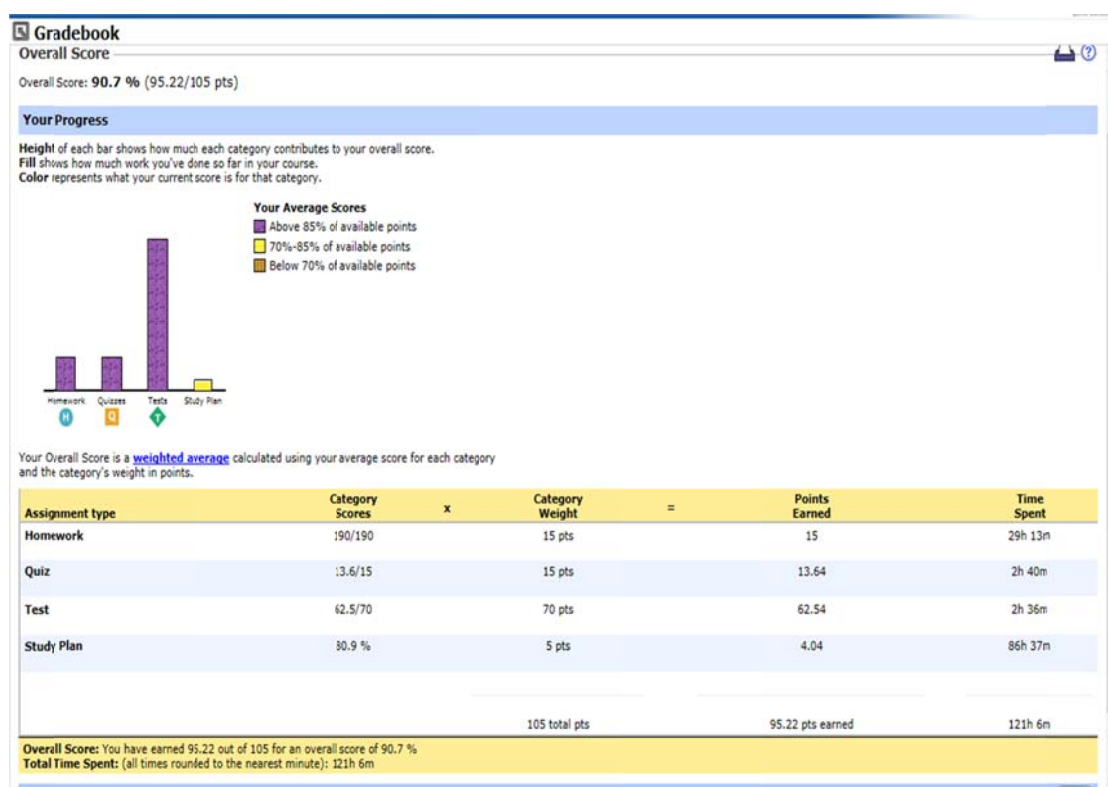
Gradebook

Overall Score

Overall Score: 90.7 % (95.22/105 pts)

Your Progress

Height of each bar shows how much each category contributes to your overall score.
Fill shows how much work you've done so far in your course.
Color represents what your current score is for that category.

Your Average Scores
Above 85% of available points
70%-85% of available points
Below 70% of available points

Homework H
Quizzes Q
Tests T
Study Plan

Your Overall Score is a weighted average calculated using your average score for each category and the category's weight in points.

| Assignment type | Category Scores | x | Category Weight | = | Points Earned | Time Spent |
|---|---|---|---|---|---|---|
| Homework | 190/190 | | 15 pts | | 15 | 29h 13m |
| Quiz | 13.6/15 | | 15 pts | | 13.64 | 2h 40m |
| Test | 62.5/70 | | 70 pts | | 62.54 | 2h 36m |
| Study Plan | 80.9 % | | 5 pts | | 4.04 | 86h 37m |
| | | | 105 total pts | | 95.22 pts earned | 121h 6m |

Overall Score: You have earned 95.22 out of 105 for an overall score of 90.7 %
Total Time Spent: (all times rounded to the nearest minute): 121h 6m